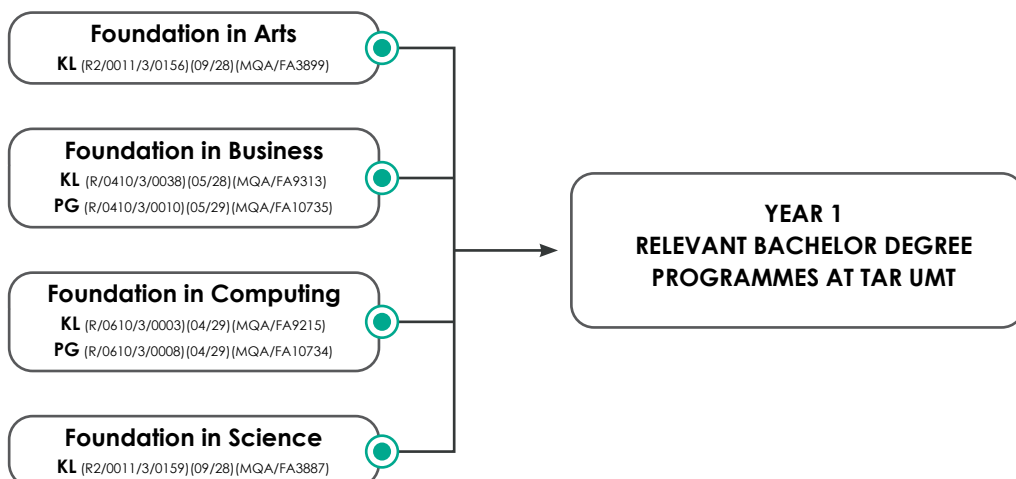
Foundation in Arts
KL (R2/0011/3/0156)(09/28)(MQA/FA3899)

Foundation in Business
KL (R/0410/3/0038)(05/28)(MQA/FA9313)
PG (R/0410/3/0010)(05/29)(MQA/FA10735)

Foundation in Computing
KL (R/0610/3/0003)(04/29)(MQA/FA9215)
PG (R/0610/3/0008)(04/29)(MQA/FA10734)

Foundation in Science
KL (R2/0011/3/0159)(09/28)(MQA/FA3887)

YEAR 1
RELEVANT BACHELOR DEGREE PROGRAMMES AT TAR UMT